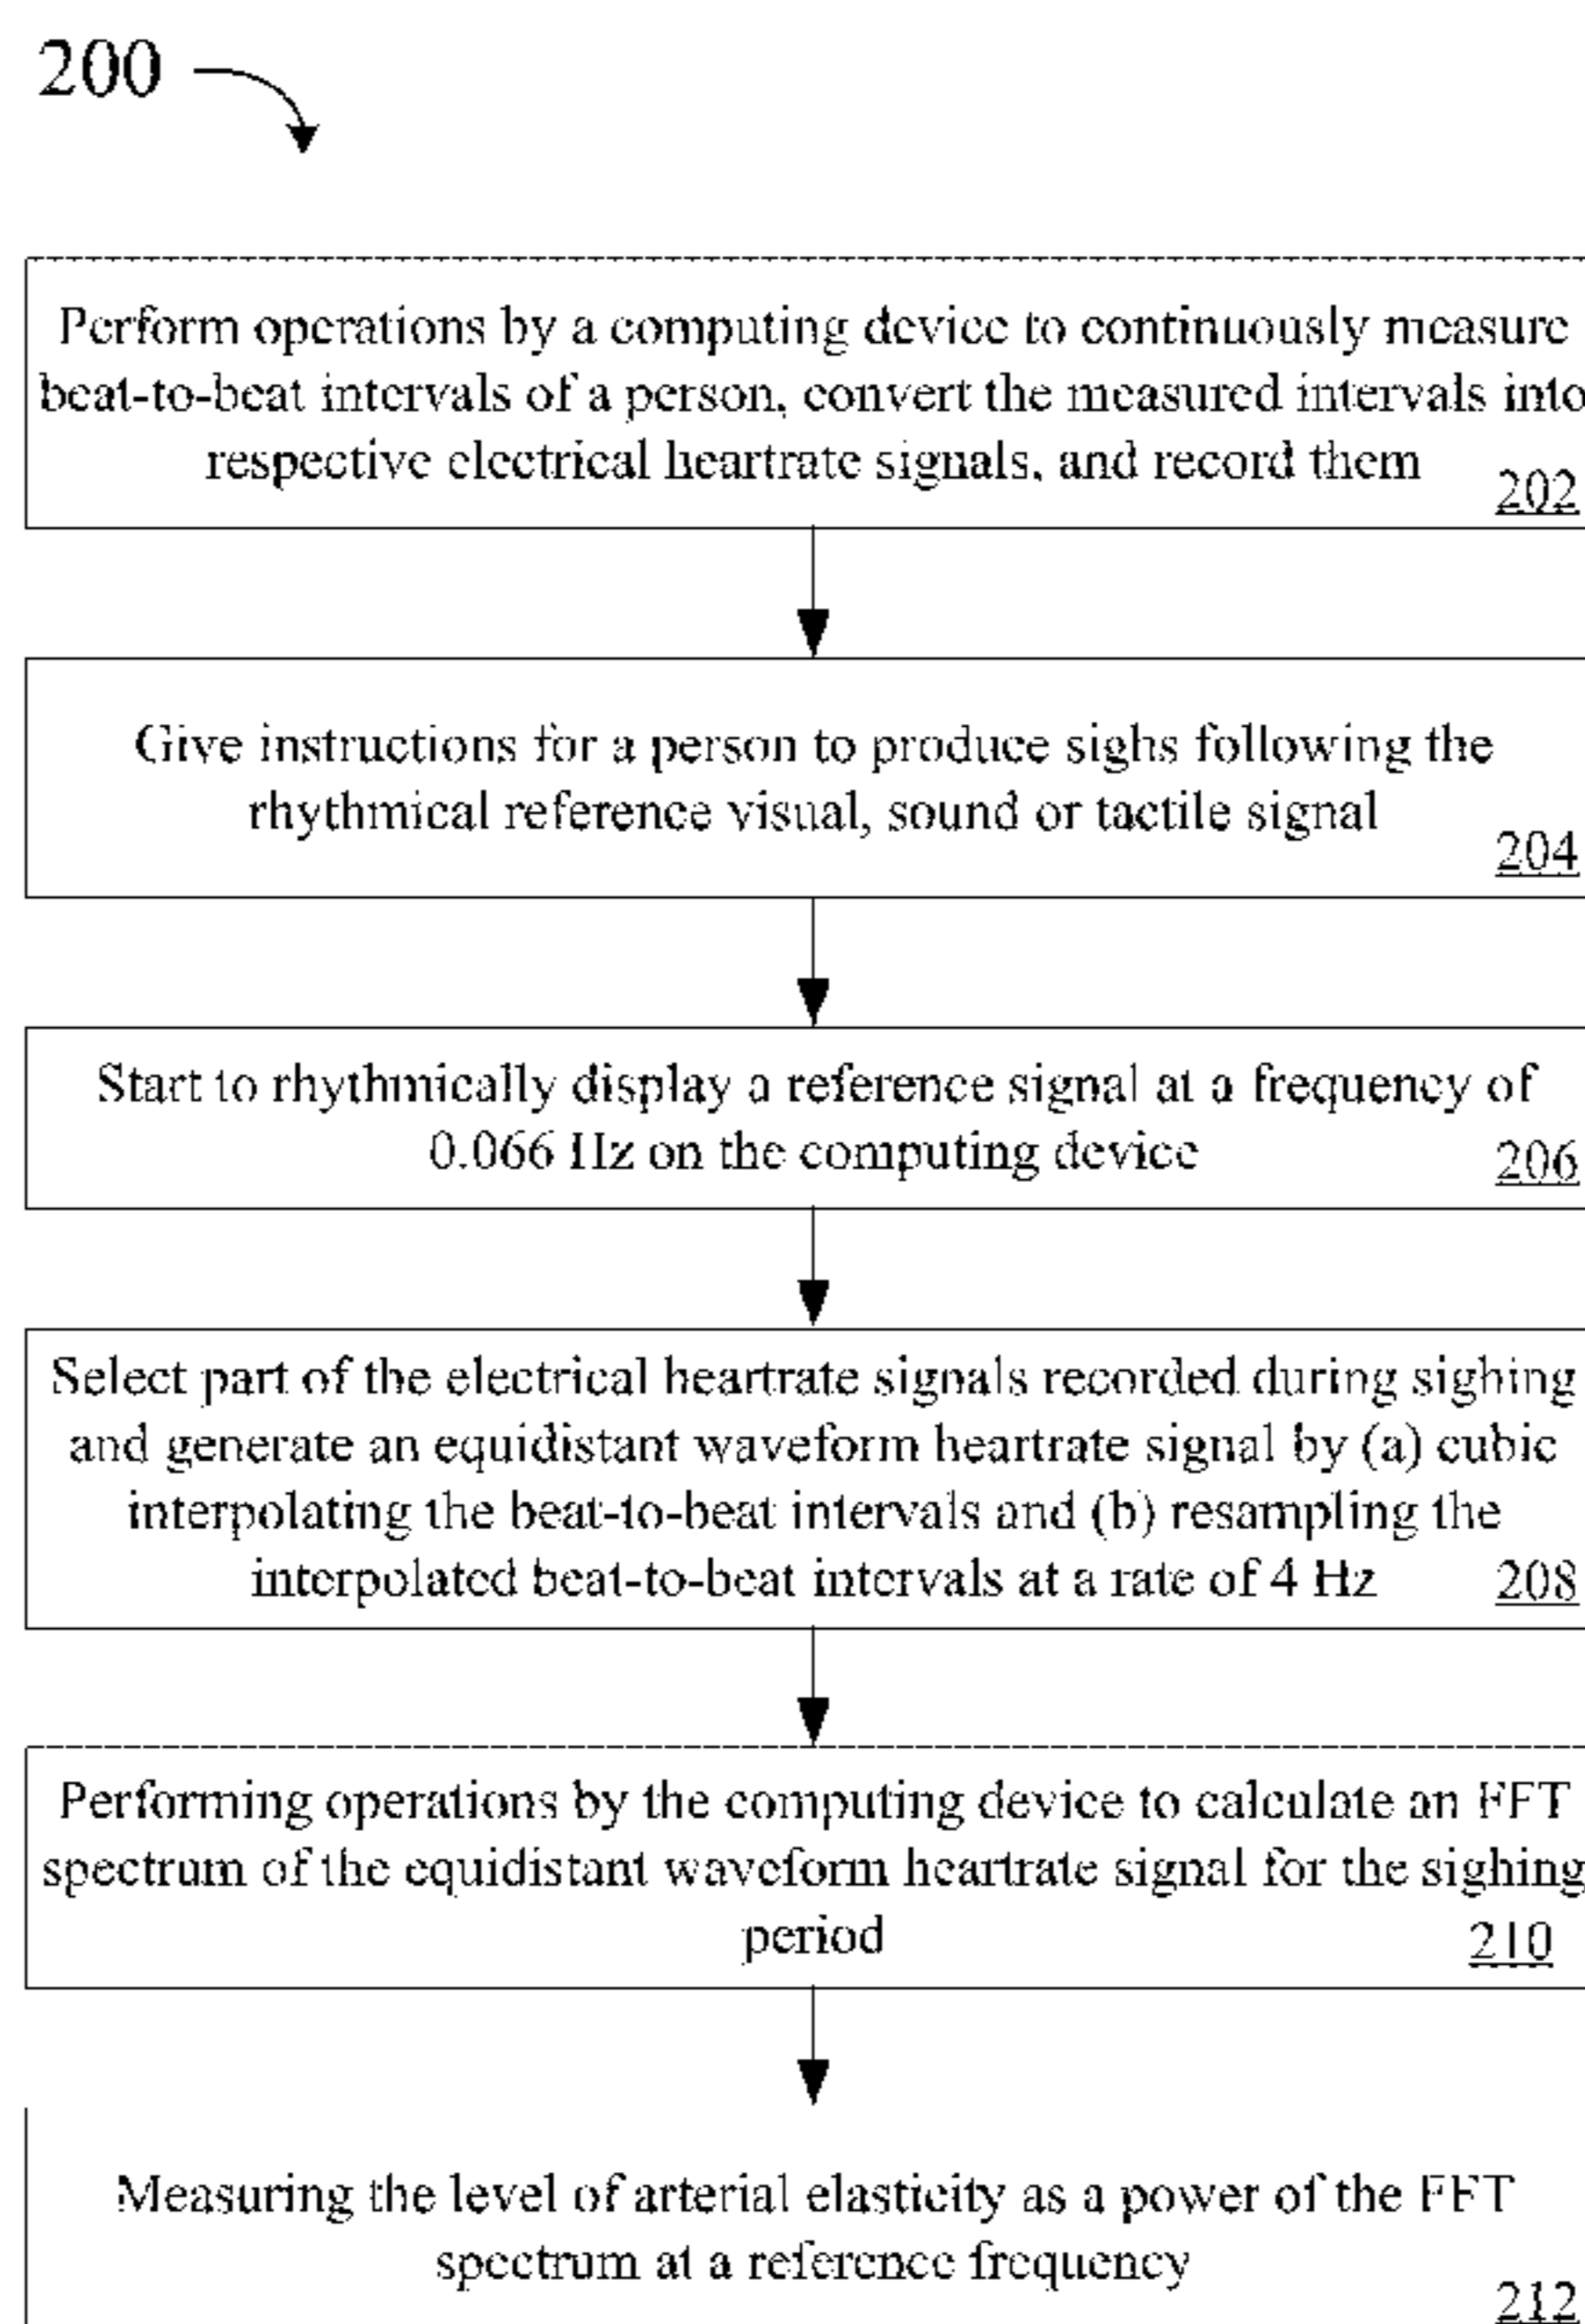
200

Perform operations by a computing device to continuously measure beat-to-beat intervals of a person, convert the measured intervals into respective electrical heartrate signals, and record them 202

Give instructions for a person to produce sighs following the rhythmical reference visual, sound or tactile signal 204

Start to rhythmically display a reference signal at a frequency of 0.066 Hz on the computing device 206

Select part of the electrical heartrate signals recorded during sighing and generate an equidistant waveform heartrate signal by (a) cubic interpolating the beat-to-beat intervals and (b) resampling the interpolated beat-to-beat intervals at a rate of 4 Hz 208

Performing operations by the computing device to calculate an FFT spectrum of the equidistant waveform heartrate signal for the sighing period 210

Measuring the level of arterial elasticity as a power of the FFT spectrum at a reference frequency 212